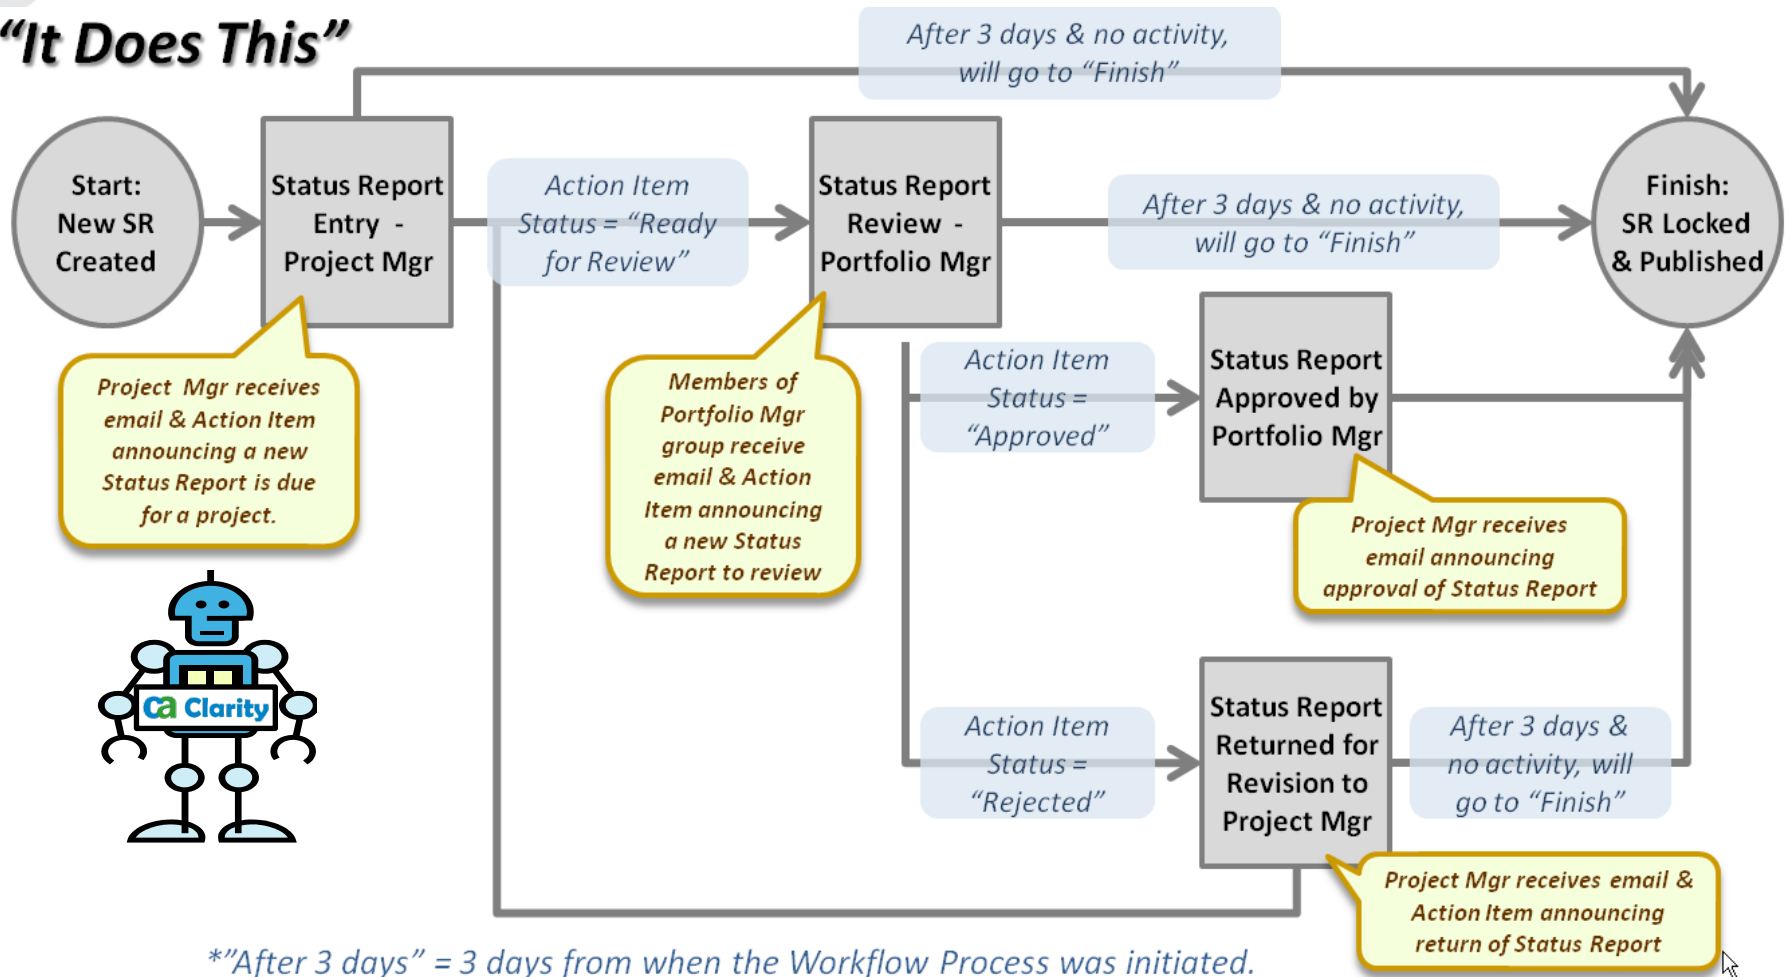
“It Does This”

After 3 days & no activity, will go to “Finish”

Start: New SR Created

Status Report Entry - Project Mgr

Action Item Status = “Ready for Review”

Status Report Review - Portfolio Mgr

After 3 days & no activity, will go to “Finish”

Finish: SR Locked & Published

Project Mgr receives email & Action Item announcing a new Status Report is due for a project.

Members of Portfolio Mgr group receive email & Action Item announcing a new Status Report to review

Action Item Status = “Approved”

Status Report Approved by Portfolio Mgr

Project Mgr receives email announcing approval of Status Report

ca Clarity

Action Item Status = “Rejected”

Status Report Returned for Revision to Project Mgr

After 3 days & no activity, will go to “Finish”

Project Mgr receives email & Action Item announcing return of Status Report

*”After 3 days” = 3 days from when the Workflow Process was initiated.